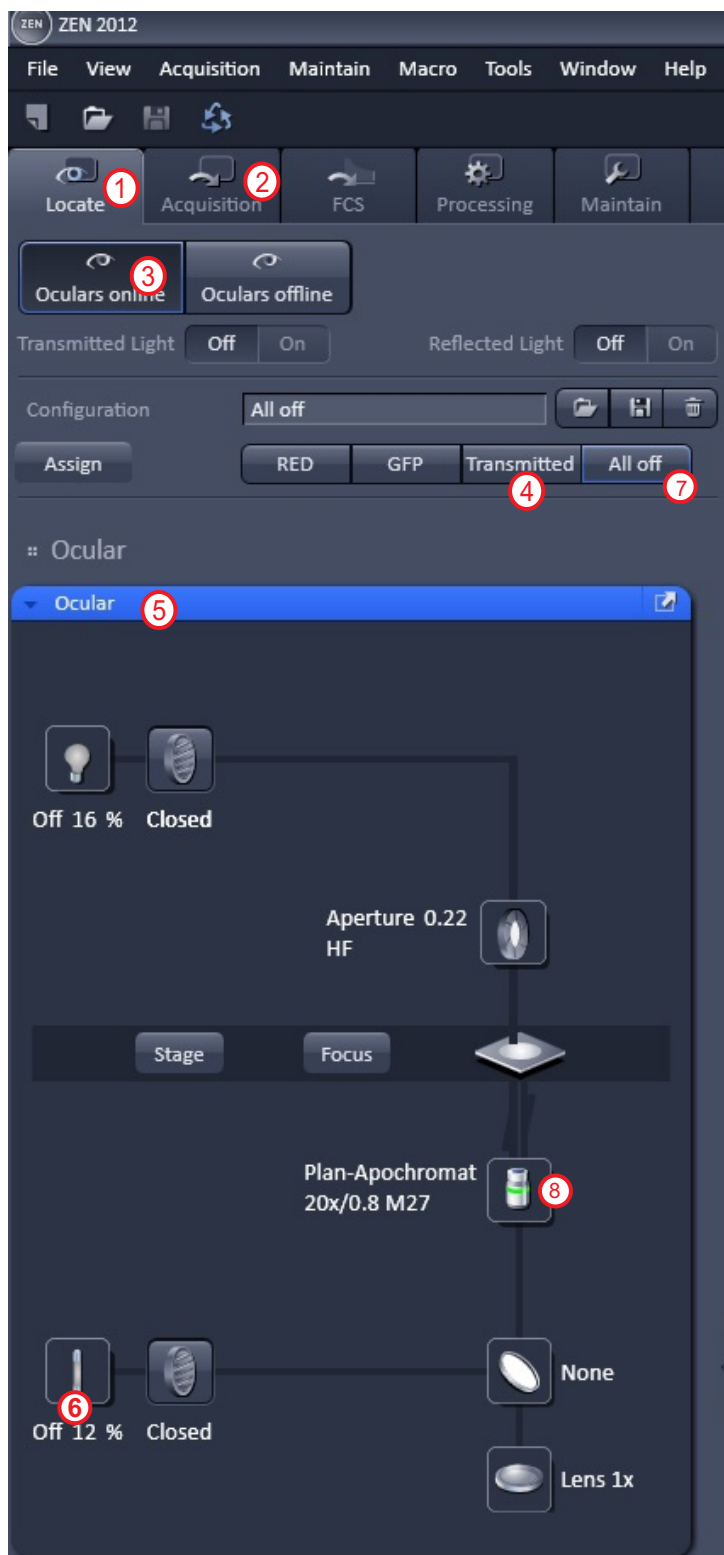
ZEN ZEN 2012

File View Acquisition Maintain Macro Tools Window Help

Locate 1 Acquisition 2 FCS Processing Maintain

Oculars online 3 Oculars offline

Transmitted Light Off On Reflected Light Off On

Configuration All off

Assign RED GFP Transmitted All off

4 7

Ocular

Ocular 5

Off 16 % Closed

Aperture 0.22 HF

Stage Focus

Plan-Apochromat 20x/0.8 M27 8

6

Off 12 % Closed

None

Lens 1x